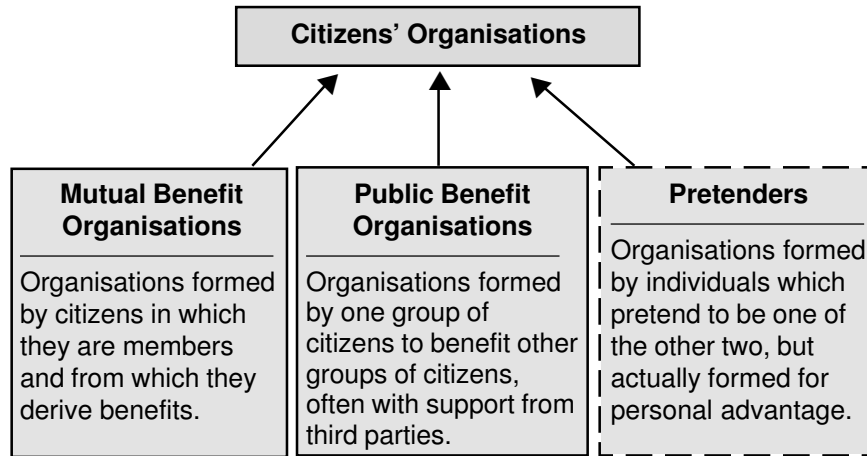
Citizens' Organisations

Mutual Benefit Organisations

Organisations formed by citizens in which they are members and from which they derive benefits.

Public Benefit Organisations

Organisations formed by one group of citizens to benefit other groups of citizens, often with support from third parties.

Pretenders

Organisations formed by individuals which pretend to be one of the other two, but actually formed for personal advantage.